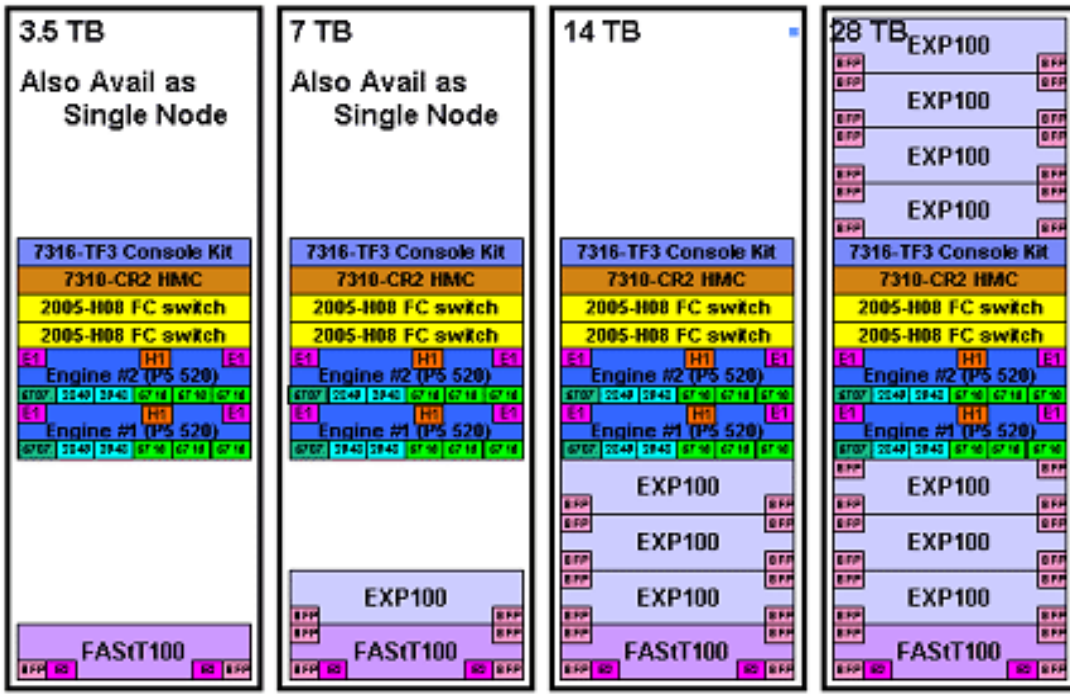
3.5 TB

Also Avail as Single Node

7316-TF3 Console Kit
7310-CR2 HMC
2005-H08 FC switch
2005-H08 FC switch
E1 H1 E1
Engine #2 (P5 520)
E1 H1 E1
Engine #1 (P5 520)

FAStT100

7 TB

Also Avail as Single Node

7316-TF3 Console Kit
7310-CR2 HMC
2005-H08 FC switch
2005-H08 FC switch
E1 H1 E1
Engine #2 (P5 520)
E1 H1 E1
Engine #1 (P5 520)

EXP100
FAStT100

14 TB

7316-TF3 Console Kit
7310-CR2 HMC
2005-H08 FC switch
2005-H08 FC switch
E1 H1 E1
Engine #2 (P5 520)
E1 H1 E1
Engine #1 (P5 520)
EXP100
EXP100
EXP100
FAStT100

28 TB
EXP100
EXP100
EXP100
EXP100
7316-TF3 Console Kit
7310-CR2 HMC
2005-H08 FC switch
2005-H08 FC switch
E1 H1 E1
Engine #2 (P5 520)
E1 H1 E1
Engine #1 (P5 520)
EXP100
EXP100
EXP100
FAStT100